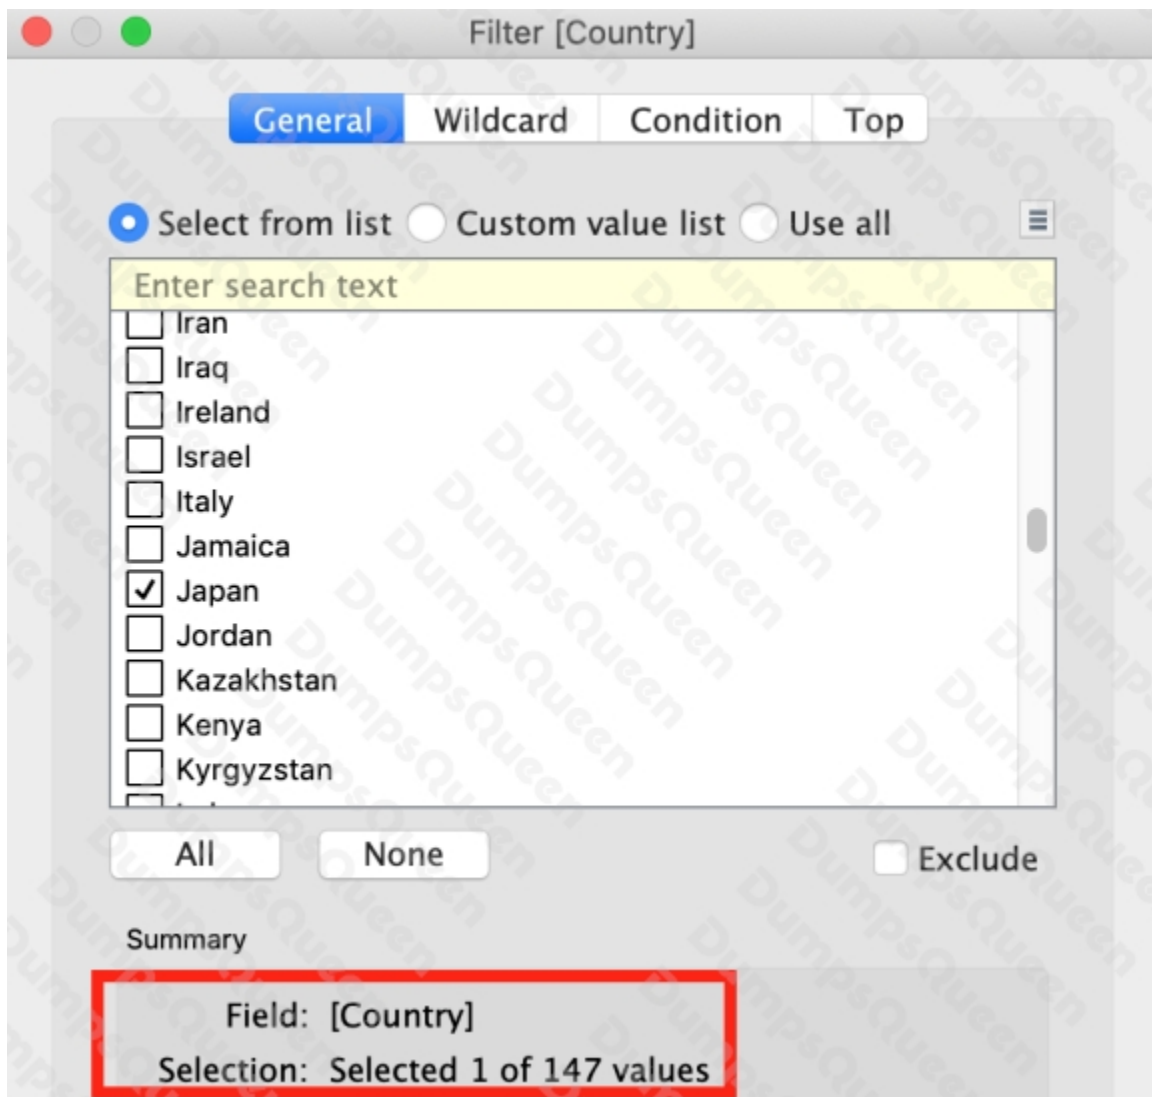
Filter [Country]

General Wildcard Condition Top

Select from list Custom value list Use all

Enter search text

Iran
Iraq
Ireland
Israel
Italy
Jamaica
Japan
Jordan
Kazakhstan
Kenya
Kyrgyzstan

All None Exclude

Summary

Field: [Country]
Selection: Selected 1 of 147 values